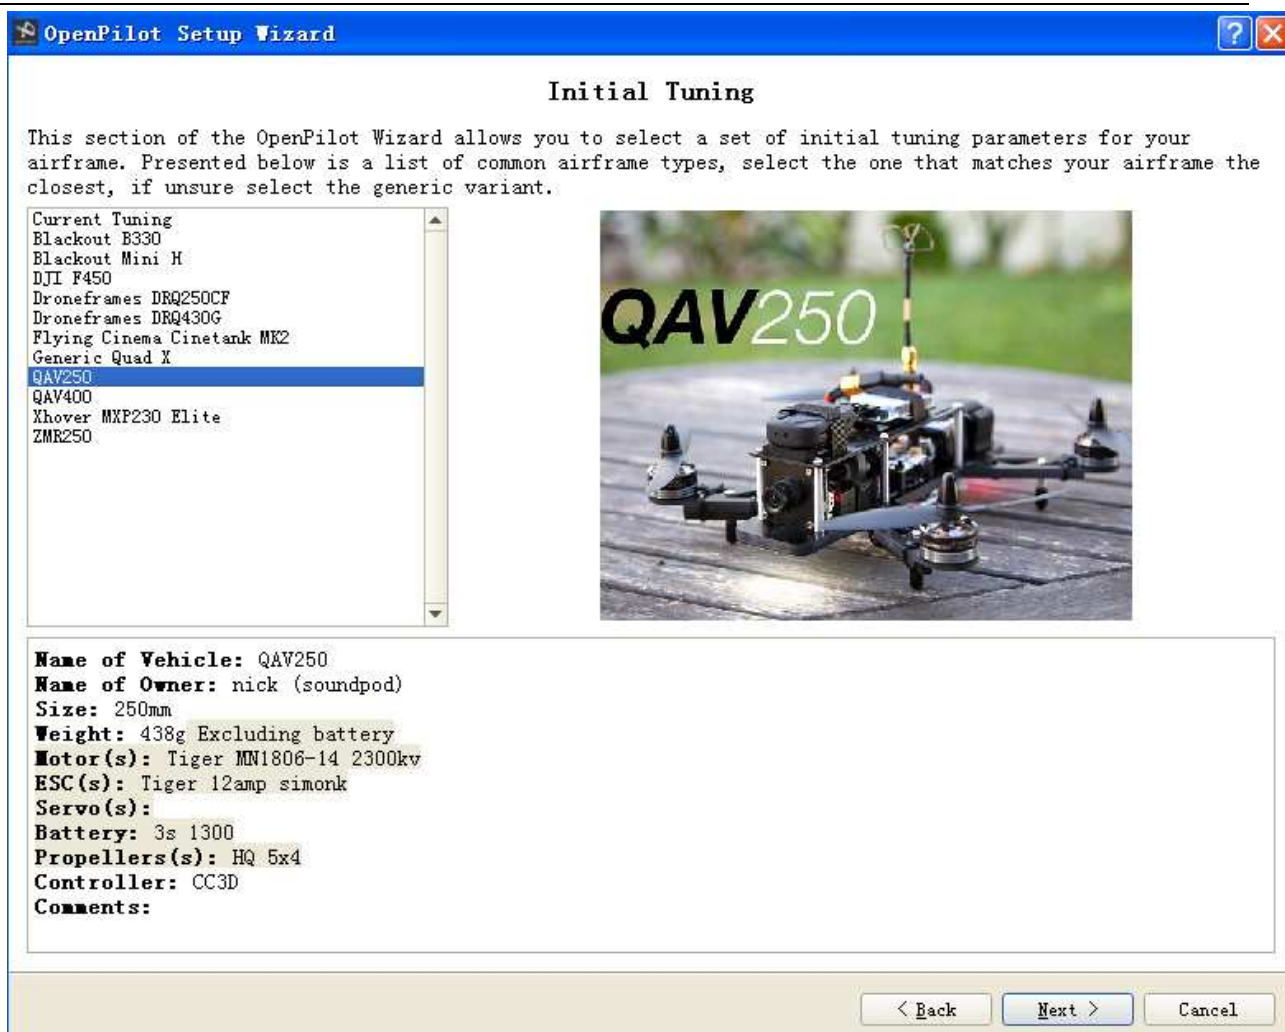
OpenPilot Setup Wizard

?

Initial Tuning

This section of the OpenPilot Wizard allows you to select a set of initial tuning parameters for your airframe. Presented below is a list of common airframe types, select the one that matches your airframe the closest, if unsure select the generic variant.

Current Tuning
Blackout B330
Blackout Mini H
DJI F450
Droneframes DRQ250CF
Droneframes DRQ430G
Flying Cinema Cinetank MK2
Generic Quad X
QAV250
QAV400
Xhover MXP230 Elite
ZMR250

QAV250

Name of Vehicle: QAV250
Name of Owner: nick (soundpod)
Size: 250mm
Weight: 438g Excluding battery
Motor(s): Tiger MN1806-14 2300kv
ESC(s): Tiger 12amp simonk
Servo(s):
Battery: 3s 1300
Propellers(s): HQ 5x4
Controller: CC3D
Comments:

< Back
Next >
Cancel